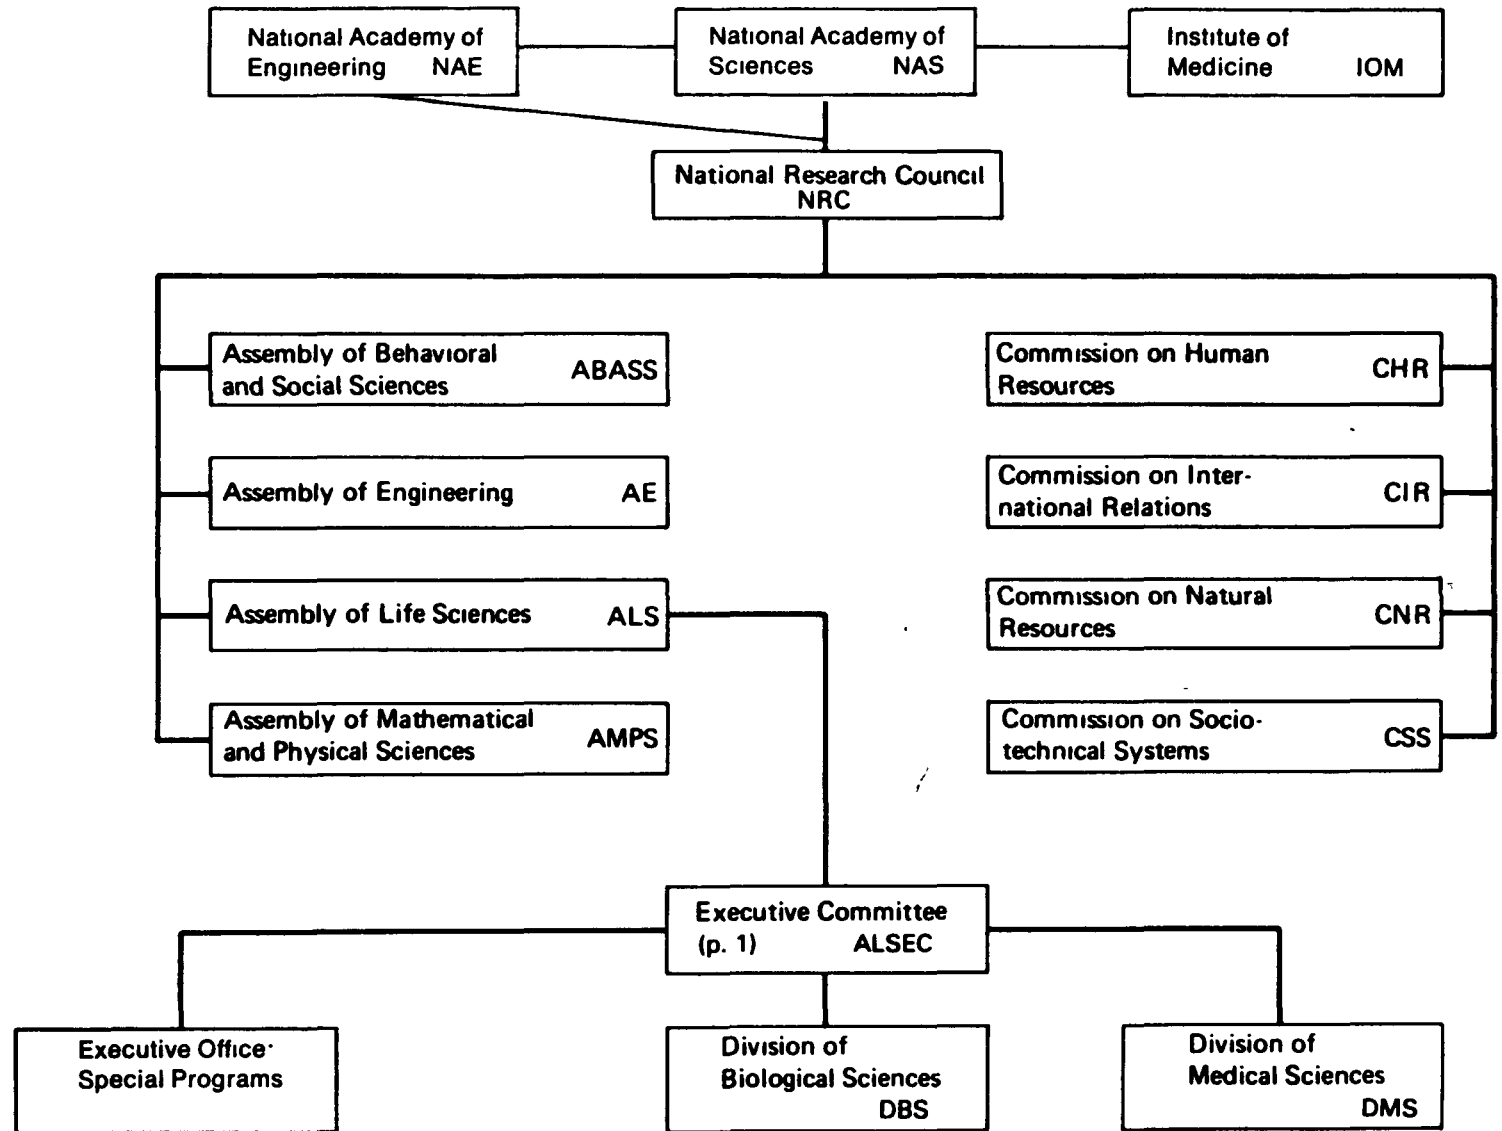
National Academy of Engineering NAE

National Academy of Sciences NAS

Institute of Medicine IOM

National Research Council NRC

Assembly of Behavioral and Social Sciences ABASS

Assembly of Engineering AE

Assembly of Life Sciences ALS

Assembly of Mathematical and Physical Sciences AMPS

Commission on Human Resources CHR

Commission on International Relations CIR

Commission on Natural Resources CNR

Commission on Sociotechnical Systems CSS

Executive Committee (p. 1) ALSEC

Executive Office· Special Programs

Division of Biological Sciences DBS

Division of Medical Sciences DMS